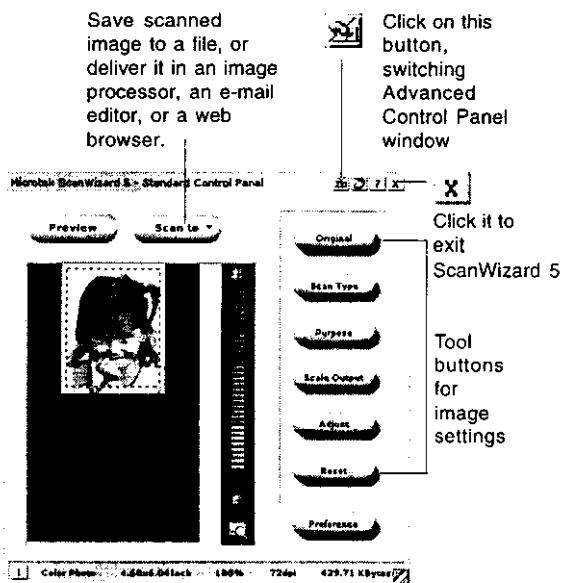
Save scanned image to a file, or deliver it in an image processor, an e-mail editor, or a web browser.

Click on this button, switching Advanced Control Panel window

Microtek ScanWizard 5 - Standard Control Panel

X

Click it to exit ScanWizard 5

Preview

Scan to

Original

Scan Type

Purpose

Scale Output

Adjust

Reset

Preference

Tool buttons for image settings

Color Photo 4.58x6.04inch 100% 72dpi 429.71 KBytes